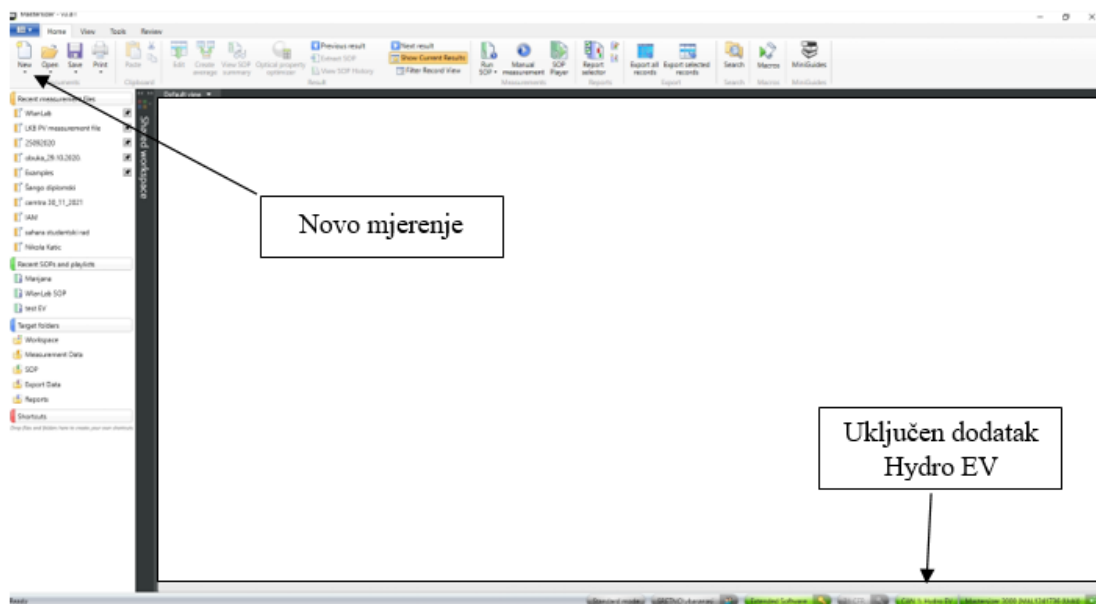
Mastersizer - v3.81

Home View Tools Review

New Open Save Print Paste Edit Create average View SOP summary Optical property optimizer Previous result Extract SOP View SOP History Next result Show Current Results Filter Record View Run SOP Manual measurement SOP Player Report selector Export all records Export selected records Search Macros MiniGuides

Documents Clipboard Result Measurements Reports Export Search Macros MiniGuides

Recent measurement files
WlanLab
LKB PV measurement file
25092020
obuka_29.10.2020.
Examples
Šango diplomski
centrio 30_11_2021
IAM
sahara studentski rad
Nikola Katic

Recent SOPs and playlists
Marijana
WlanLab SOP
test EV

Target folders
Workspace
Measurement Data
SOP
Export Data
Reports

Shortcuts
Drag files and folders here to create your own shortcuts

Shared workspace

Default view

Novo mjerenje

Uključen dodatak Hydro EV

Ready